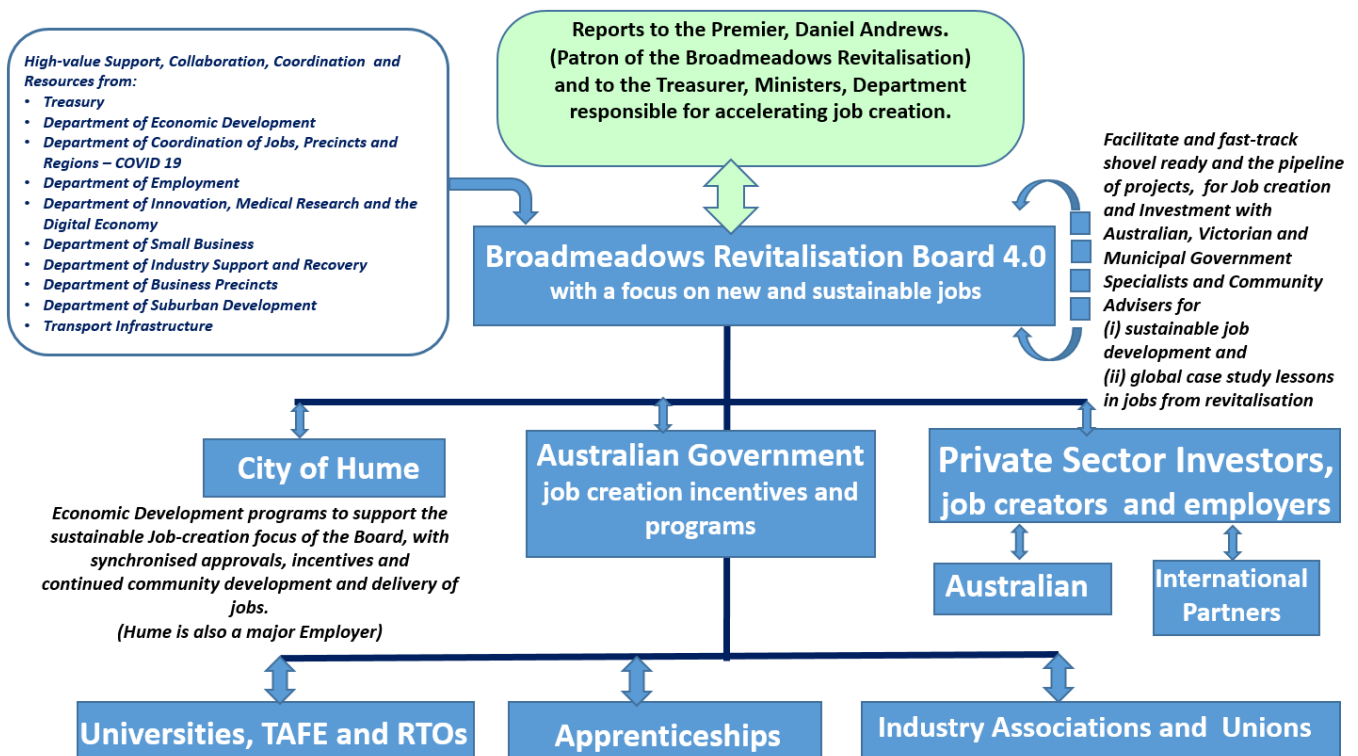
High-value Support, Collaboration, Coordination and Resources from:
• Treasury
• Department of Economic Development
• Department of Coordination of Jobs, Precincts and Regions – COVID 19
• Department of Employment
• Department of Innovation, Medical Research and the Digital Economy
• Department of Small Business
• Department of Industry Support and Recovery
• Department of Business Precincts
• Department of Suburban Development
• Transport Infrastructure

Reports to the Premier, Daniel Andrews. (Patron of the Broadmeadows Revitalisation) and to the Treasurer, Ministers, Department responsible for accelerating job creation.

Facilitate and fast-track shovel ready and the pipeline of projects, for Job creation and Investment with Australian, Victorian and Municipal Government Specialists and Community Advisers for
(i) sustainable job development and
(ii) global case study lessons in jobs from revitalisation

Broadmeadows Revitalisation Board 4.0
with a focus on new and sustainable jobs

City of Hume

Economic Development programs to support the sustainable Job-creation focus of the Board, with synchronised approvals, incentives and continued community development and delivery of jobs.
(Hume is also a major Employer)

Australian Government
job creation incentives and programs

Private Sector Investors,
job creators and employers

Australian

International Partners

Universities, TAFE and RTOs

Apprenticeships

Industry Associations and Unions